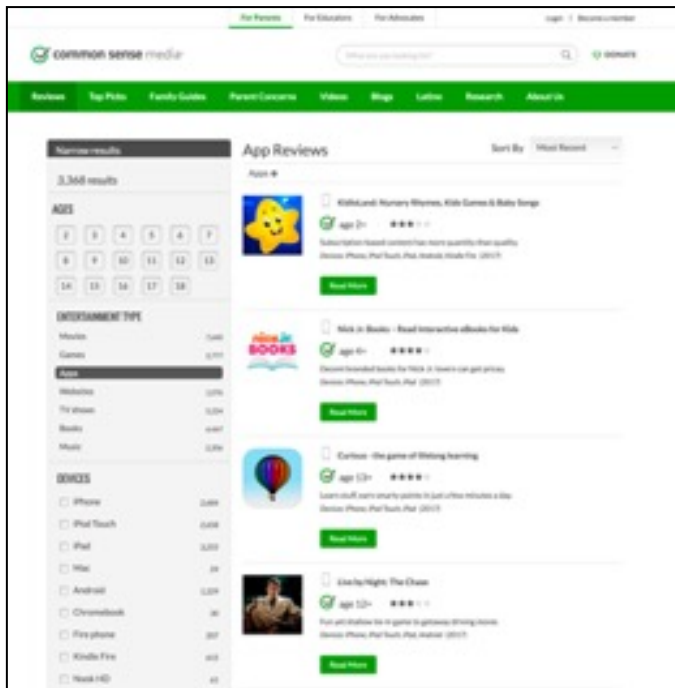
For Parents For Educators For Advocates

Login | Become a member

common sense media

What are you looking for?

DONATE

Reviews Top Picks Family Guides Parent Concerns Videos Blogs Latino Research About Us

Narrow results

3,368 results

AGES

2 3 4 5 6 7

8 9 10 11 12 13

14 15 16 17 18

ENTERTAINMENT TYPE

Movies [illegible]

Games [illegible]

Apps

Websites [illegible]

TV shows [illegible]

Books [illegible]

Music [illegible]

DEVICES

iPhone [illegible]

iPod Touch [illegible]

iPad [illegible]

Mac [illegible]

Android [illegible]

Chromebook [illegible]

Fire phone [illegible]

Kindle Fire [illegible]

Nook HD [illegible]

App Reviews

Sort By Most Recent

Apps

KiddoLand: Nursery Rhymes, Kids Games & Baby Songs

age 2+

Subscription-based content has more quantity than quality.

Devices: iPhone, iPod Touch, iPad, Android, Kindle Fire (2017)

Read More

Nick Jr. Books – Read Interactive eBooks for Kids

age 4+

Decent branded books for Nick Jr. lovers can get pricey.

Devices: iPhone, iPod Touch, iPad (2017)

Read More

Curious - the game of lifelong learning

age 13+

Learn stuff, earn smarty points in just a few minutes a day.

Devices: iPhone, iPod Touch, iPad (2017)

Read More

Live by Night: The Chase

age 12+

Fun yet shallow tie-in game to getaway driving movie.

Devices: iPhone, iPod Touch, iPad, Android (2017)

Read More